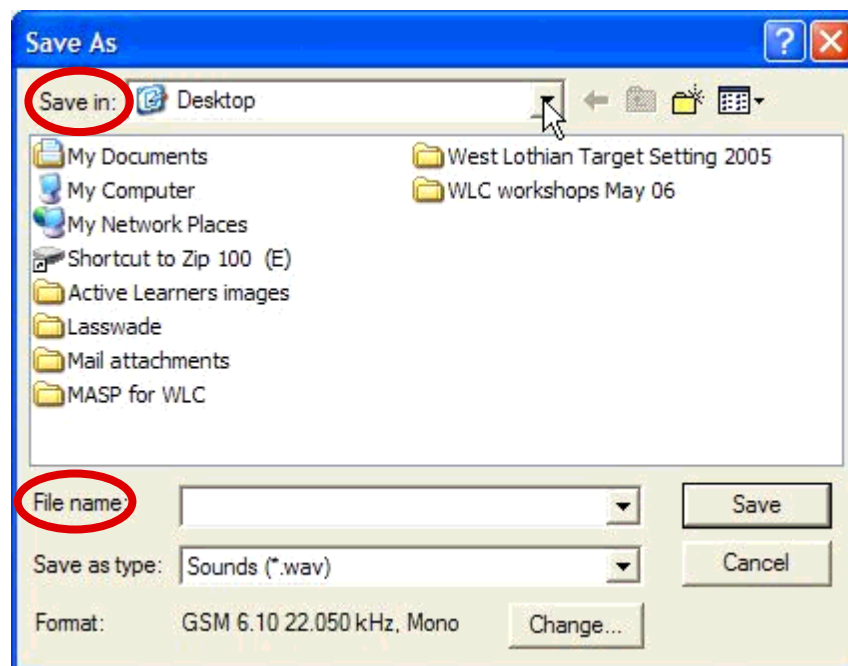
Save As

Save in: Desktop

My Documents
My Computer
My Network Places
Shortcut to Zip 100 (E)
Active Learners images
Lasswade
Mail attachments
MASP for WLC
West Lothian Target Setting 2005
WLC workshops May 06

File name:
Save as type: Sounds (*.wav)
Format: GSM 6.10 22.050 kHz, Mono

Save
Cancel
Change...